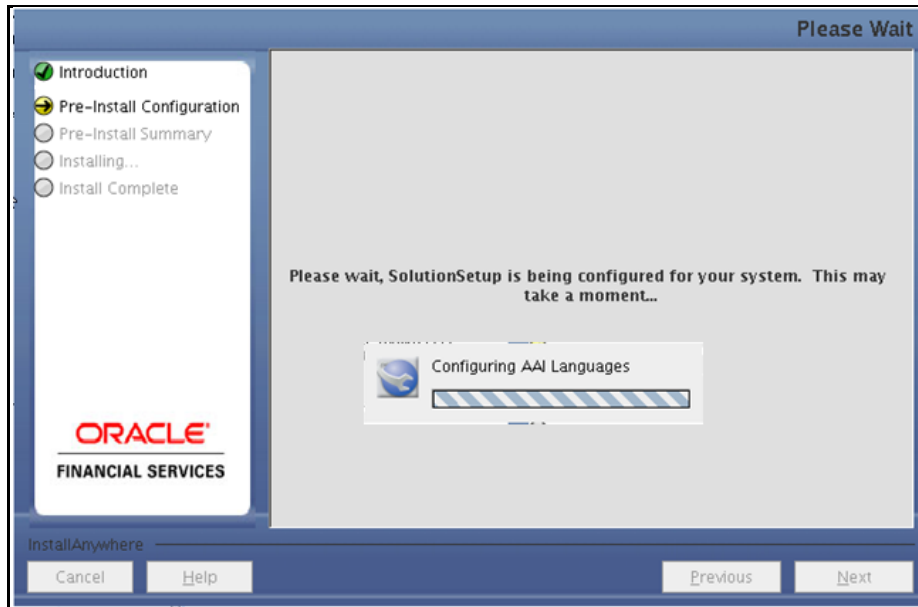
Please Wait

Introduction
Pre-Install Configuration
Pre-Install Summary
Installing...
Install Complete

ORACLE
FINANCIAL SERVICES

Please wait, SolutionSetup is being configured for your system. This may take a moment...

Configuring AAI Languages

InstallAnywhere

Cancel
Help
Previous
Next